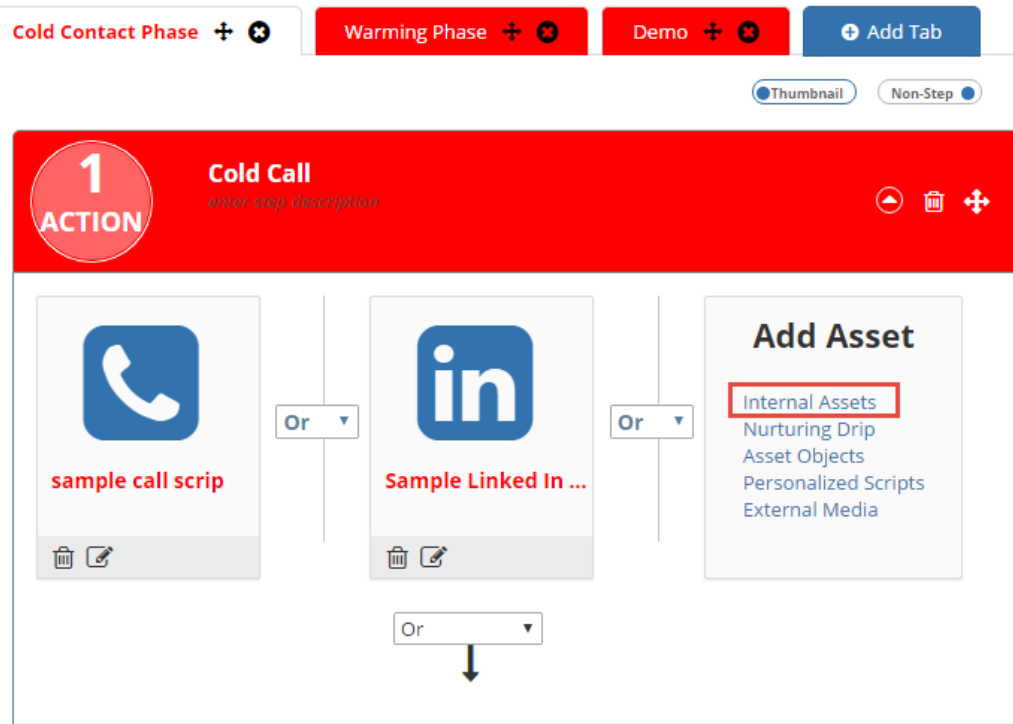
Cold Contact Phase
Warming Phase
Demo
Add Tab

Thumbnail
Non-Step

1
ACTION

Cold Call
enter step description

in

sample call scrip

Or

Sample Linked In ...

Or

Add Asset

Internal Assets
Nurturing Drip
Asset Objects
Personalized Scripts
External Media

Or